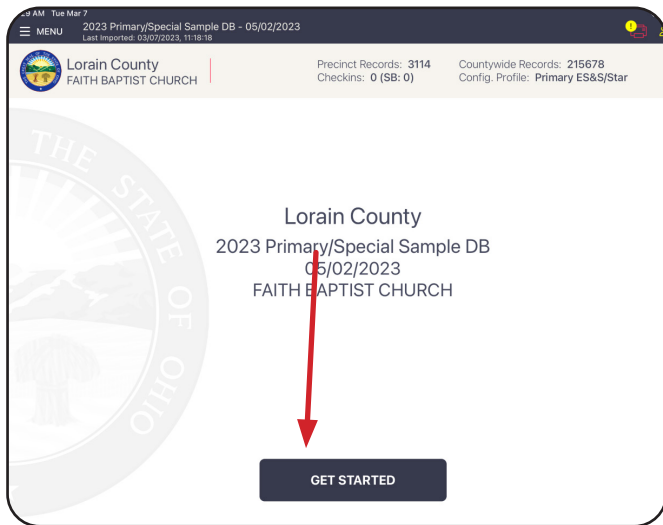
:29 AM Tue Mar 7

MENU 2023 Primary/Special Sample DB - 05/02/2023
Last Imported: 03/07/2023, 11:18:18

Lorain County
FAITH BAPTIST CHURCH

Precinct Records: 3114
Checkins: 0 (SB: 0)

Countywide Records: 215678
Config. Profile: Primary ES&S/Star

THE STATE OF OHIO

Lorain County
2023 Primary/Special Sample DB
05/02/2023
FAITH BAPTIST CHURCH

GET STARTED